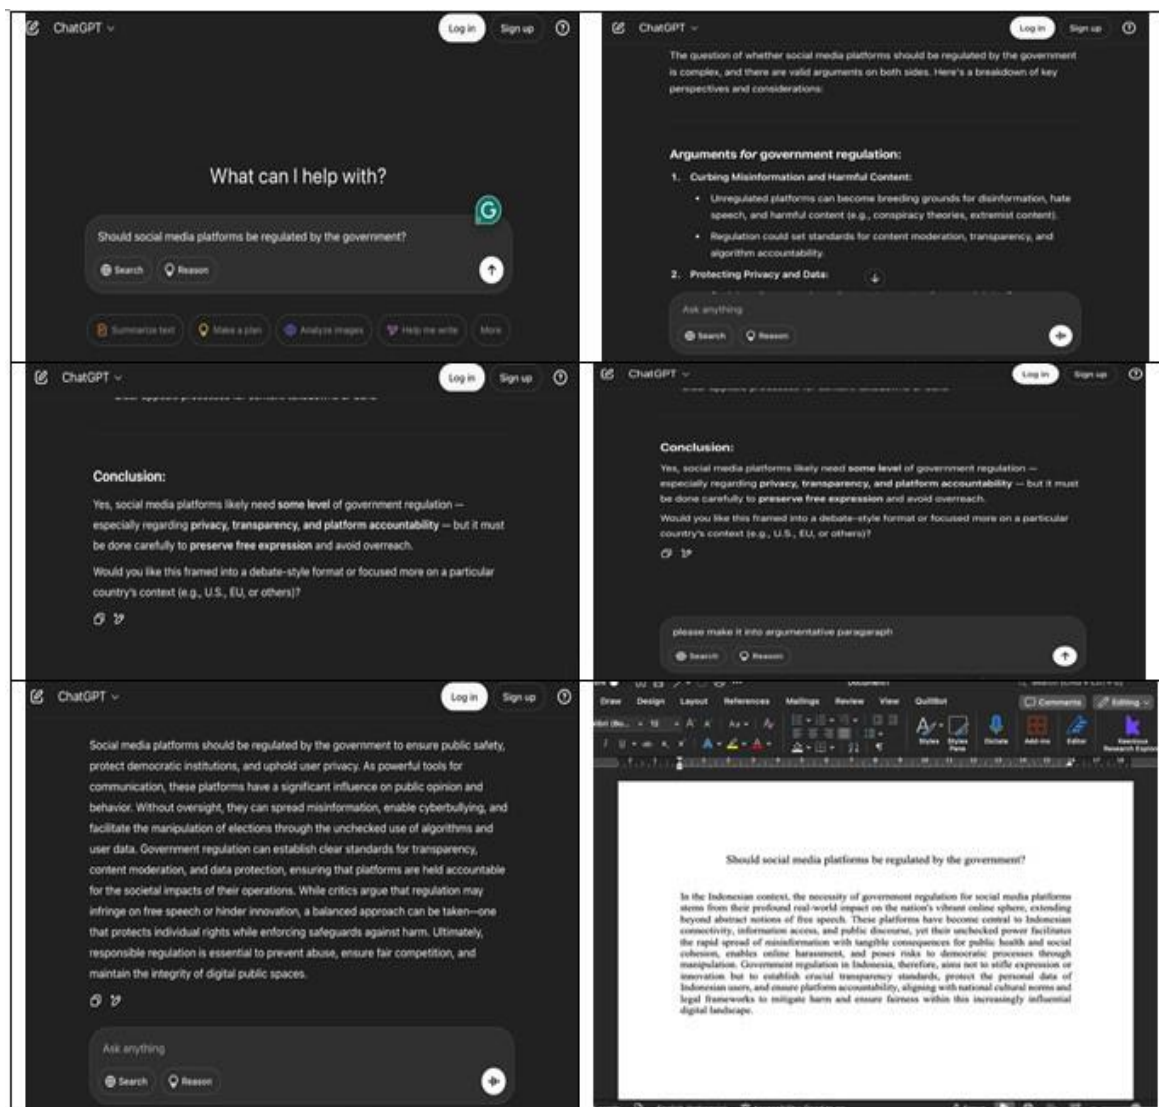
ChatGPT Log in Sign up

What can I help with?

Should social media platforms be regulated by the government?

Search Reason

Summarize text Make a plan Analyze images Help me write More

ChatGPT Log in Sign up

The question of whether social media platforms should be regulated by the government is complex, and there are valid arguments on both sides. Here's a breakdown of key perspectives and considerations:

Arguments for government regulation:

1. Curbing Misinformation and Harmful Content:

- Unregulated platforms can become breeding grounds for disinformation, hate speech, and harmful content (e.g., conspiracy theories, extremist content).
- Regulation could set standards for content moderation, transparency, and algorithm accountability.

2. Protecting Privacy and Data:

Ask anything

Search Reason

ChatGPT Log in Sign up

Conclusion:

Yes, social media platforms likely need some level of government regulation — especially regarding privacy, transparency, and platform accountability — but it must be done carefully to preserve free expression and avoid overreach.

Would you like this framed into a debate-style format or focused more on a particular country's context (e.g., U.S., EU, or others)?

ChatGPT Log in Sign up

Conclusion:

Yes, social media platforms likely need some level of government regulation — especially regarding privacy, transparency, and platform accountability — but it must be done carefully to preserve free expression and avoid overreach.

Would you like this framed into a debate-style format or focused more on a particular country's context (e.g., U.S., EU, or others)?

please make it into argumentative paragraph

Search Reason

ChatGPT Log in Sign up

Social media platforms should be regulated by the government to ensure public safety, protect democratic institutions, and uphold user privacy. As powerful tools for communication, these platforms have a significant influence on public opinion and behavior. Without oversight, they can spread misinformation, enable cyberbullying, and facilitate the manipulation of elections through the unchecked use of algorithms and user data. Government regulation can establish clear standards for transparency, content moderation, and data protection, ensuring that platforms are held accountable for the societal impacts of their operations. While critics argue that regulation may infringe on free speech or hinder innovation, a balanced approach can be taken—one that protects individual rights while enforcing safeguards against harm. Ultimately, responsible regulation is essential to prevent abuse, ensure fair competition, and maintain the integrity of digital public spaces.

Ask anything

Search Reason

Draw Design Layout References Mailings Review View QuillBot Comments Editing

Styles Styles Pane Dictate Add-ins Editor

Should social media platforms be regulated by the government?

In the Indonesian context, the necessity of government regulation for social media platforms stems from their profound real-world impact on the nation's vibrant online sphere, extending beyond abstract notions of free speech. These platforms have become central to Indonesian connectivity, information access, and public discourse, yet their unchecked power facilitates the rapid spread of misinformation with tangible consequences for public health and social cohesion, enables online harassment, and poses risks to democratic processes through manipulation. Government regulation in Indonesia, therefore, aims not to stifle expression or innovation but to establish crucial transparency standards, protect the personal data of Indonesian users, and ensure platform accountability, aligning with national cultural norms and legal frameworks to mitigate harm and ensure fairness within this increasingly influential digital landscape.